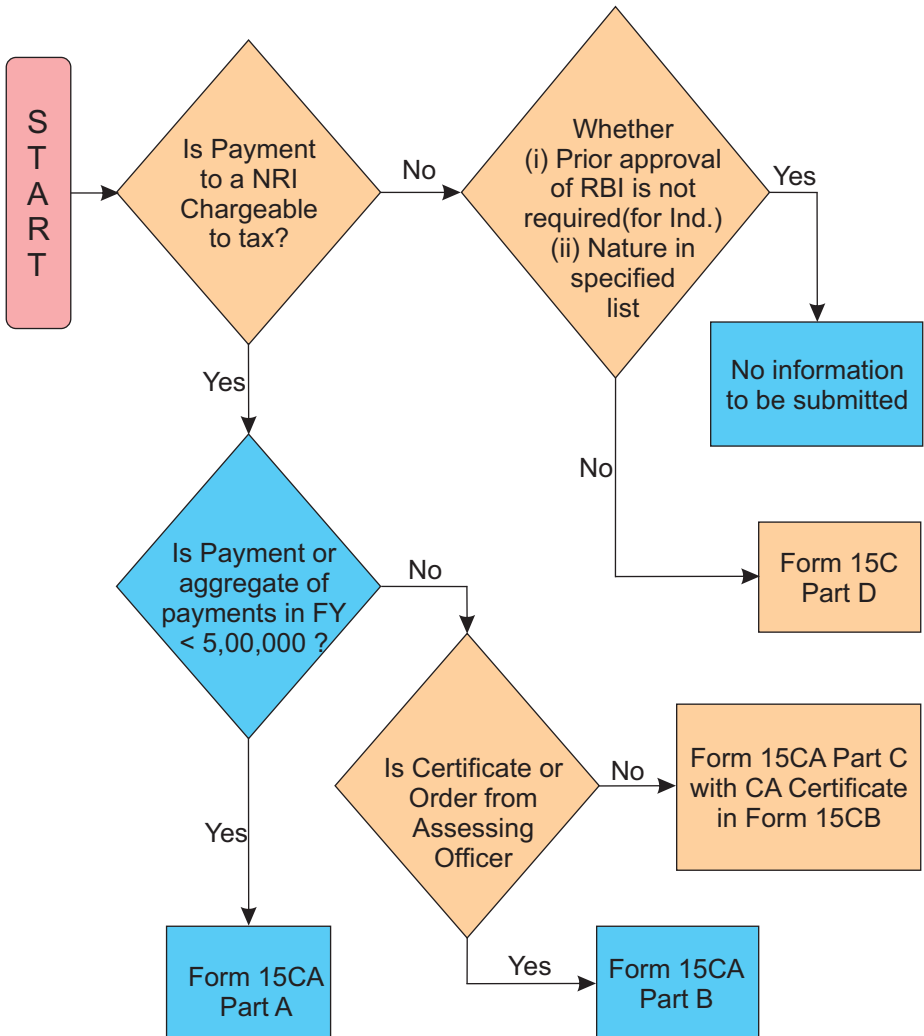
START

Is Payment to a NRI Chargeable to tax?

No

Whether (i) Prior approval of RBI is not required(for Ind.) (ii) Nature in specified list

Yes

No information to be submitted

No

Form 15C Part D

Yes

Is Payment or aggregate of payments in FY < 5,00,000 ?

No

Is Certificate or Order from Assessing Officer

No

Form 15CA Part C with CA Certificate in Form 15CB

Yes

Form 15CA Part A

Yes

Form 15CA Part B